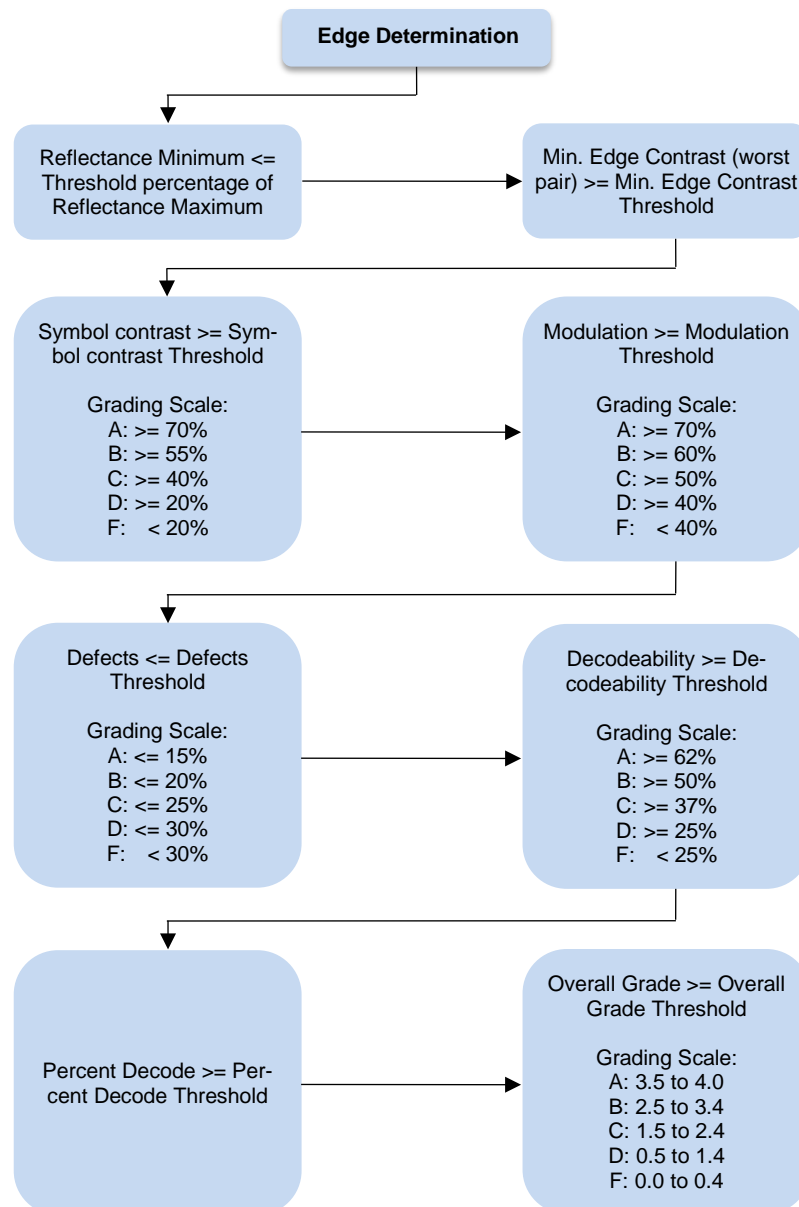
Edge Determination

Reflectance Minimum <= Threshold percentage of Reflectance Maximum

Min. Edge Contrast (worst pair) >= Min. Edge Contrast Threshold

Symbol contrast >= Symbol contrast Threshold

Grading Scale:
A: >= 70%
B: >= 55%
C: >= 40%
D: >= 20%
F: < 20%

Modulation >= Modulation Threshold

Grading Scale:
A: >= 70%
B: >= 60%
C: >= 50%
D: >= 40%
F: < 40%

Defects <= Defects Threshold

Grading Scale:
A: <= 15%
B: <= 20%
C: <= 25%
D: <= 30%
F: < 30%

Decodeability >= Decodeability Threshold

Grading Scale:
A: >= 62%
B: >= 50%
C: >= 37%
D: >= 25%
F: < 25%

Percent Decode >= Percent Decode Threshold

Overall Grade >= Overall Grade Threshold

Grading Scale:
A: 3.5 to 4.0
B: 2.5 to 3.4
C: 1.5 to 2.4
D: 0.5 to 1.4
F: 0.0 to 0.4